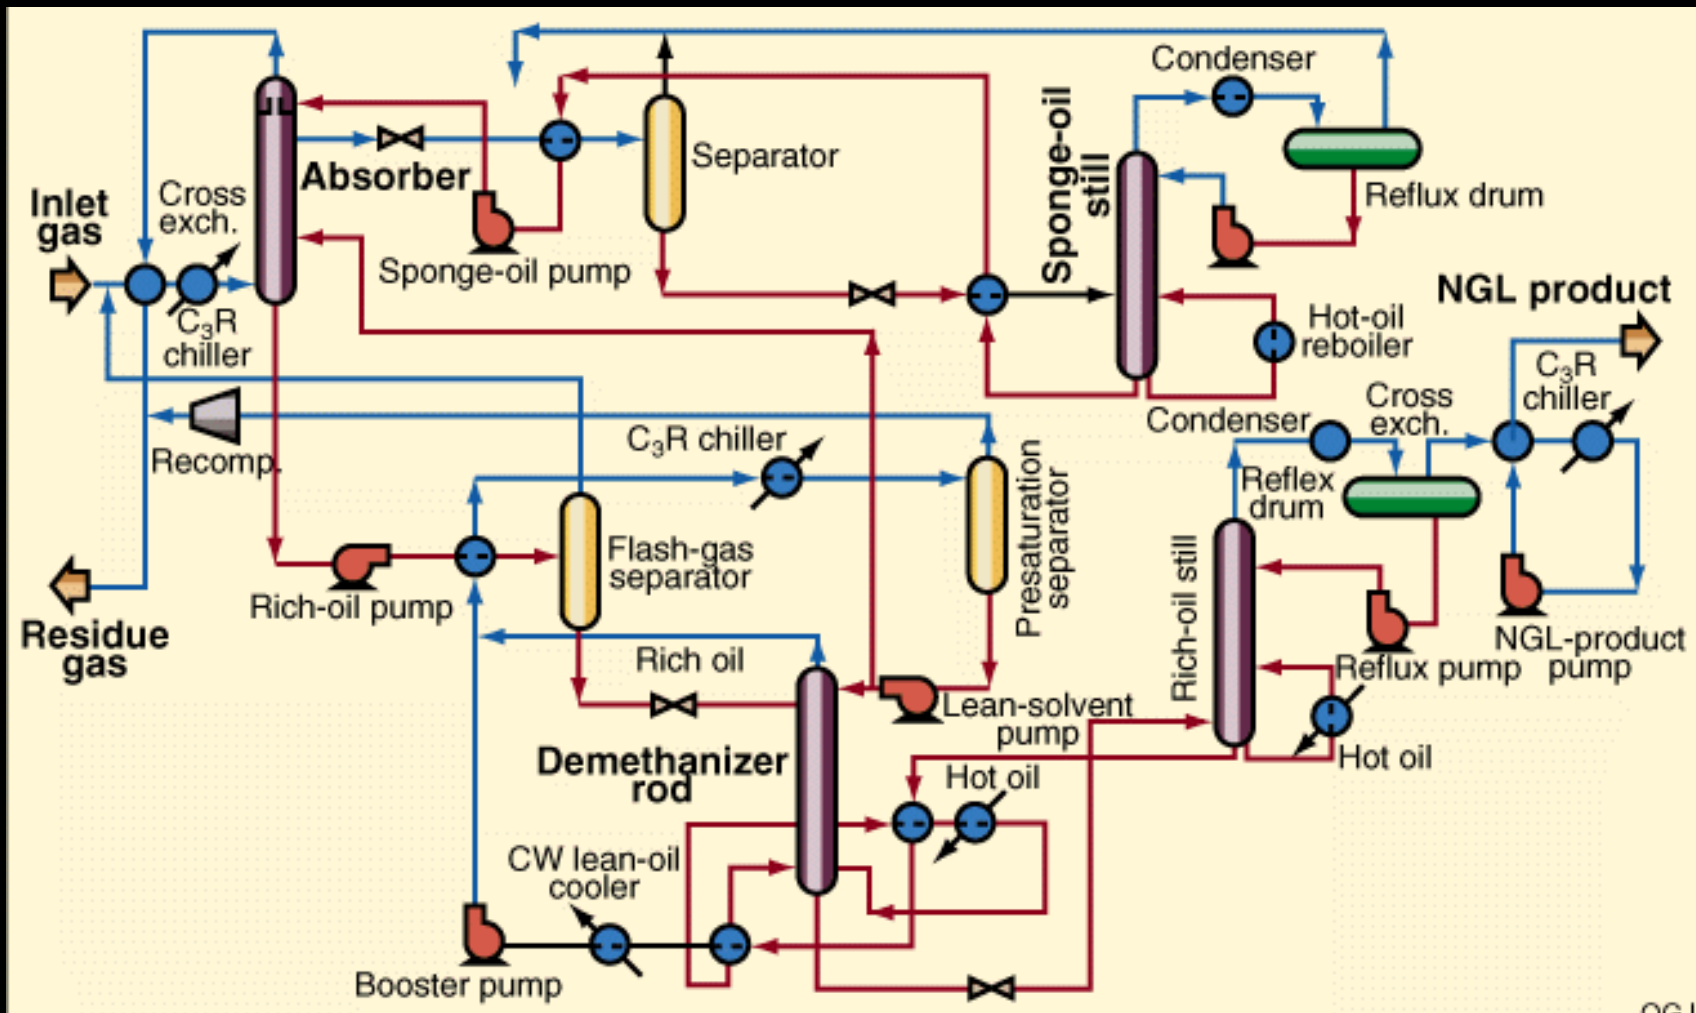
Condenser

Absorber

Separator

Sponge-oil still

Reflux drum

Inlet gas

Cross exch.

$C_3R$ chiller

Sponge-oil pump

NGL product

Hot-oil reboiler

$C_3R$ chiller

Cross exch.

Condenser

Recomp.

$C_3R$ chiller

Reflex drum

Presaturation separator

Flash-gas separator

Rich-oil still

Residue gas

Rich-oil pump

Rich oil

Reflux pump

NGL-product pump

Lean-solvent pump

Demethanizer rod

Hot oil

Hot oil

CW lean-oil cooler

Booster pump

OG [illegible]